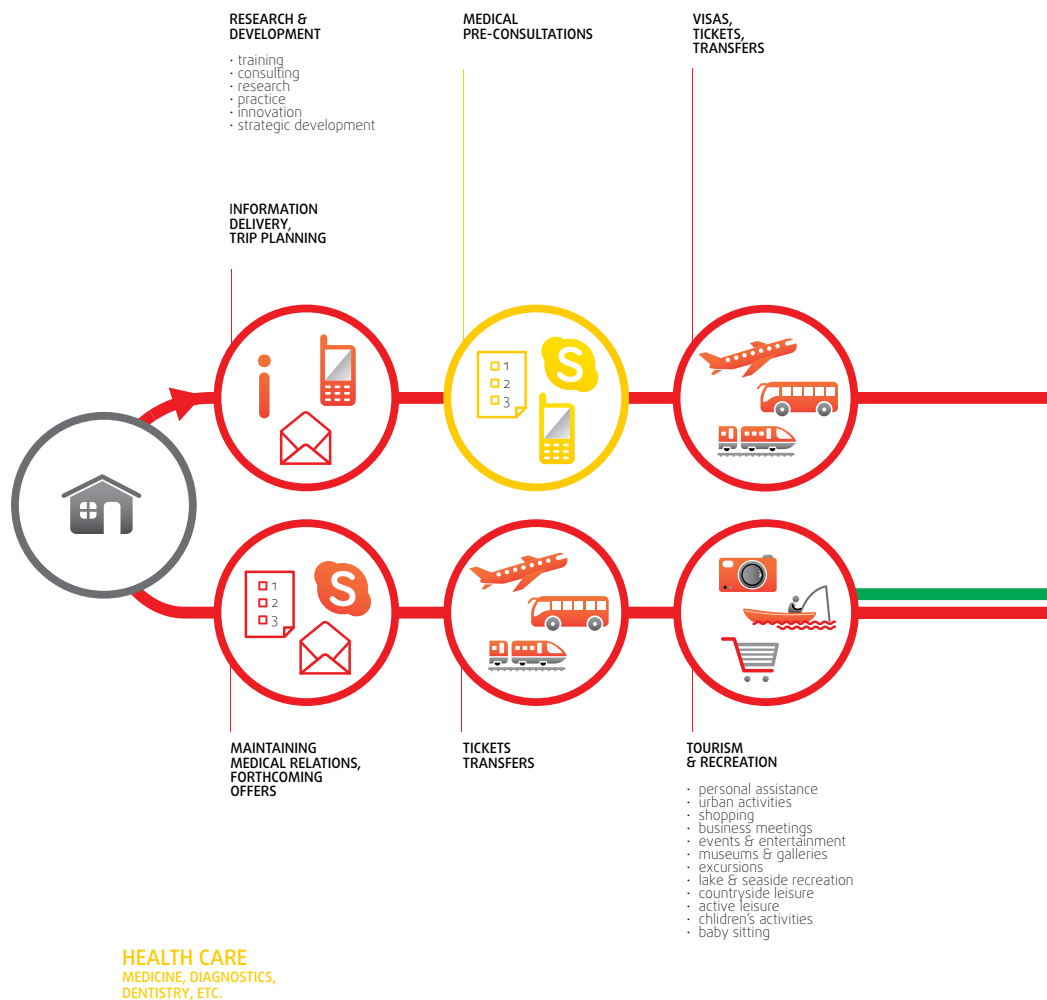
RESEARCH & DEVELOPMENT

· training
· consulting
· research
· practice
· innovation
· strategic development

MEDICAL PRE-CONSULTATIONS

VISAS, TICKETS, TRANSFERS

INFORMATION DELIVERY, TRIP PLANNING

i

1
2
3

S

1
2
3

S

MAINTAINING MEDICAL RELATIONS, FORTHCOMING OFFERS

TICKETS TRANSFERS

TOURISM & RECREATION

· personal assistance
· urban activities
· shopping
· business meetings
· events & entertainment
· museums & galleries
· excursions
· lake & seaside recreation
· countryside leisure
· active leisure
· children's activities
· baby sitting

HEALTH CARE
MEDICINE, DIAGNOSTICS, DENTISTRY, ETC.